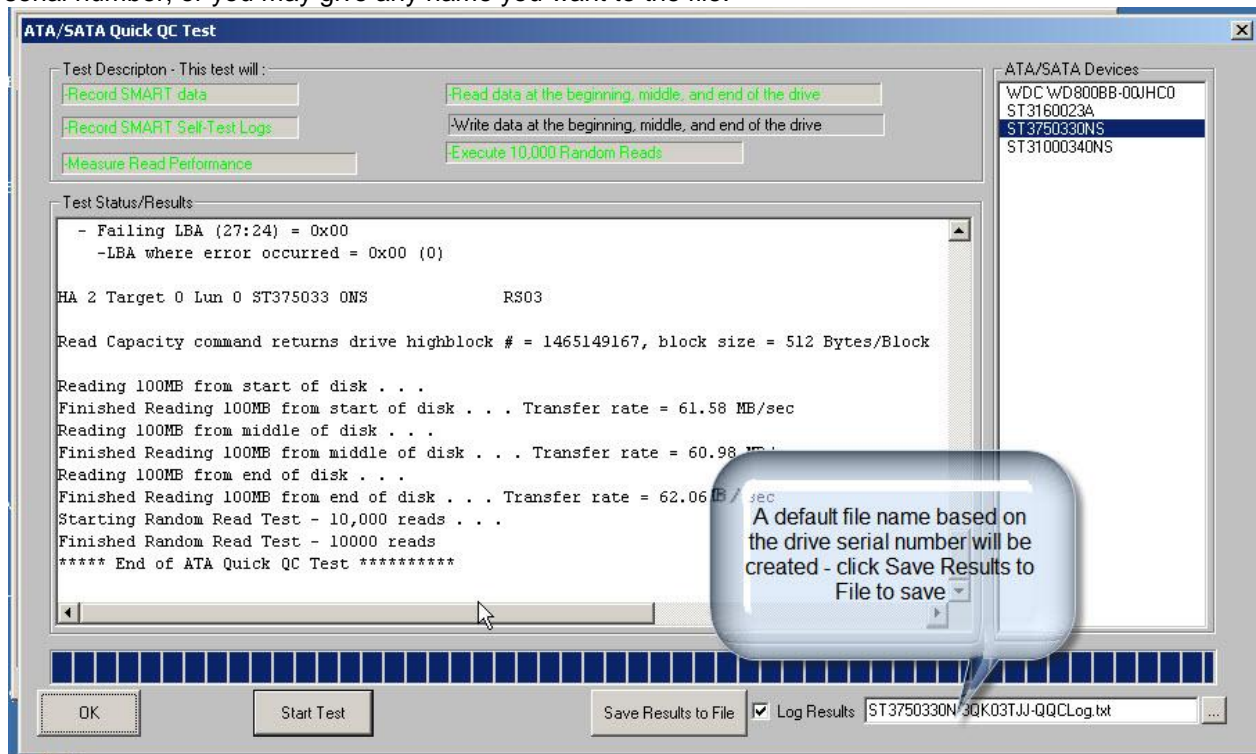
serial number, or you may give any name you want to the file.

ATA/SATA Quick QC Test

Test Descripton - This test will :

-Record SMART data

-Read data at the beginning, middle, and end of the drive

-Record SMART Self-Test Logs

-Write data at the beginning, middle, and end of the drive

-Measure Read Performance

-Execute 10,000 Random Reads

ATA/SATA Devices

WDC WD800BB-00JHC0
ST3160023A
ST3750330NS
ST31000340NS

Test Status/Results

- Failing LBA (27:24) = 0x00
-LBA where error occurred = 0x00 (0)

HA 2 Target 0 Lun 0 ST375033 0NS RS03

Read Capacity command returns drive highblock # = 1465149167, block size = 512 Bytes/Block

Reading 100MB from start of disk . . .
Finished Reading 100MB from start of disk . . . Transfer rate = 61.58 MB/sec
Reading 100MB from middle of disk . . .
Finished Reading 100MB from middle of disk . . . Transfer rate = 60.98 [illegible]
Reading 100MB from end of disk . . .
Finished Reading 100MB from end of disk . . . Transfer rate = 62.06 MB/sec
Starting Random Read Test - 10,000 reads . . .
Finished Random Read Test - 10000 reads
***** End of ATA Quick QC Test **********

A default file name based on the drive serial number will be created - click Save Results to File to save

OK

Start Test

Save Results to File

Log Results

ST3750330N 3QK03TJJ-QQCLog.txt

...